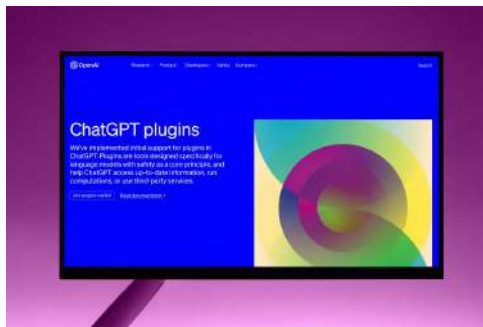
OpenAI

Research Product Developers Safety Company

Search

ChatGPT plugins

We've implemented initial support for plugins in ChatGPT. Plugins are tools designed specifically for language models with safety as a core principle, and help ChatGPT access up-to-date information, run computations, or use third-party services.

Join plugins waitlist

Read documentation